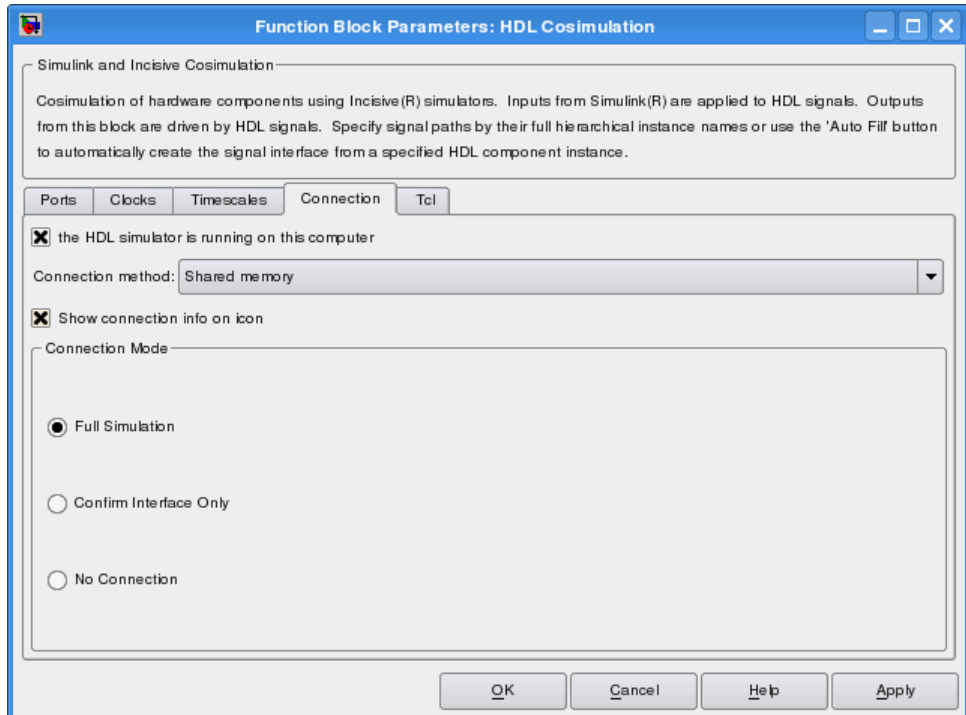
Function Block Parameters: HDL Cosimulation

Simulink and Incisive Cosimulation

Cosimulation of hardware components using Incisive(R) simulators. Inputs from Simulink(R) are applied to HDL signals. Outputs from this block are driven by HDL signals. Specify signal paths by their full hierarchical instance names or use the 'Auto Fill' button to automatically create the signal interface from a specified HDL component instance.

Ports | Clocks | Timescales | Connection | Tcl

the HDL simulator is running on this computer

Connection method: Shared memory

Show connection info on icon

Connection Mode

Full Simulation

Confirm Interface Only

No Connection

OK | Cancel | Help | Apply